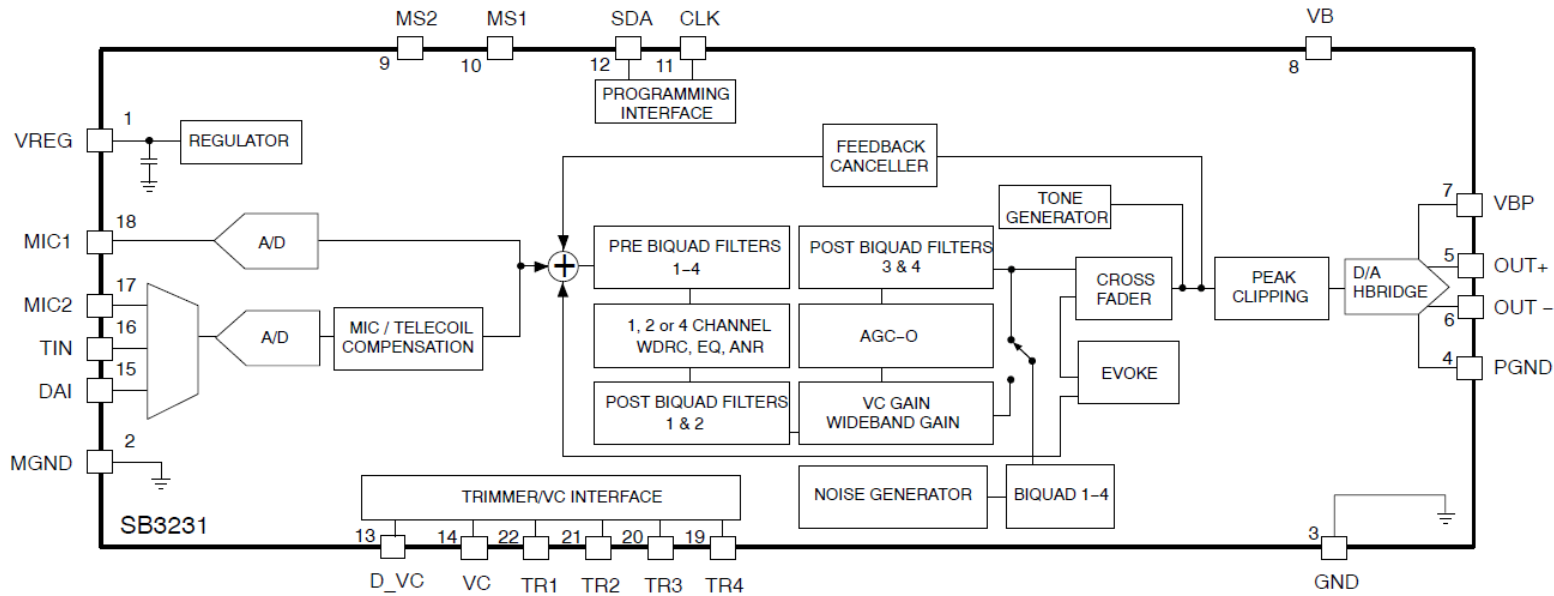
MS2
9
MS1
10
SDA
12
CLK
11
PROGRAMMING INTERFACE
VB
8

VREG
1
REGULATOR

FEEDBACK CANCELLER

TONE GENERATOR

7
VBP

MIC1
18
A/D

PRE BIQUAD FILTERS 1–4

POST BIQUAD FILTERS 3 & 4

CROSS FADER

PEAK CLIPPING

D/A HBRIDGE

5
OUT+
6
OUT –

MIC2
17
TIN
16
DAI
15
A/D
MIC / TELECOIL COMPENSATION

1, 2 or 4 CHANNEL WDRC, EQ, ANR

AGC–O

EVOKE

4
PGND

POST BIQUAD FILTERS 1 & 2

VC GAIN WIDEBAND GAIN

MGND
2

NOISE GENERATOR

BIQUAD 1–4

TRIMMER/VC INTERFACE

SB3231
13
D_VC
14
VC
22
TR1
21
TR2
20
TR3
19
TR4
3
GND